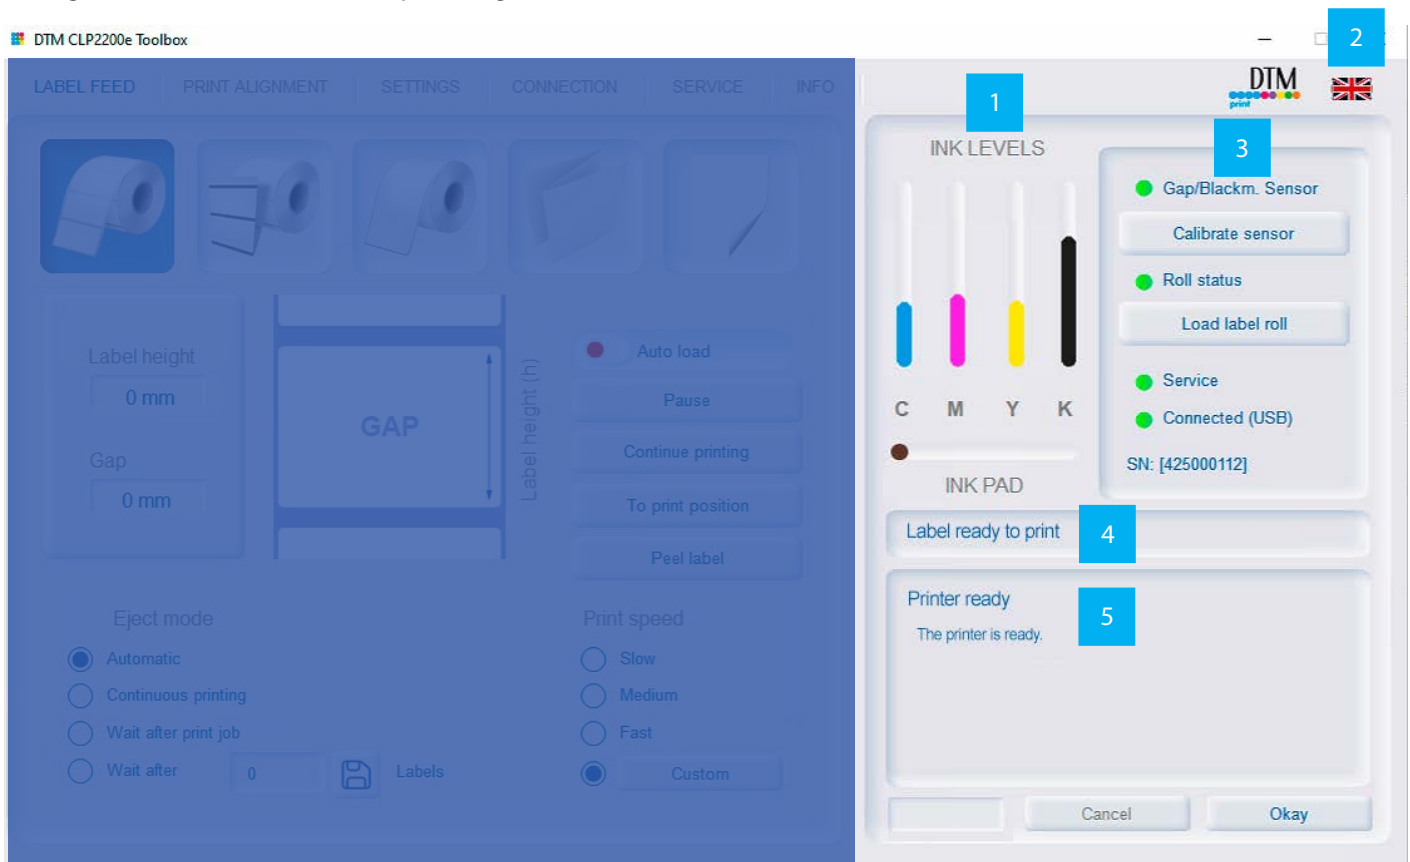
DTM CLP2200e Toolbox

LABEL FEED PRINT ALIGNMENT SETTINGS CONNECTION SERVICE INFO

DTM print

2

1

INK LEVELS

3

Gap/Blackm. Sensor

Calibrate sensor

Roll status

Load label roll

Service

Connected (USB)

SN: [425000112]

C M Y K

INK PAD

Label height

0 mm

Gap

0 mm

GAP

Label height (h)

Auto load

Pause

Continue printing

To print position

Peel label

Label ready to print

4

Printer ready

The printer is ready.

5

Eject mode

Automatic

Continuous printing

Wait after print job

Wait after 0 Labels

Print speed

Slow

Medium

Fast

Custom

Cancel

Okay